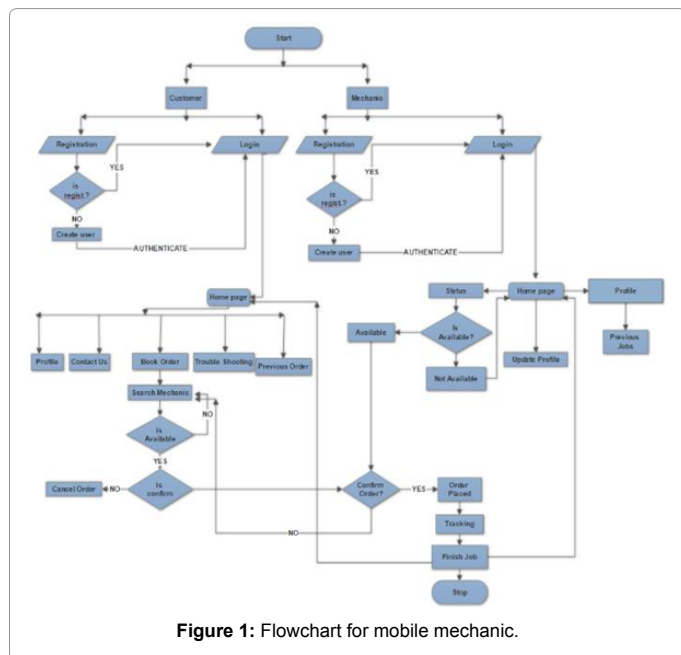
Start

Customer

Mechanic

Registration

Login

YES

Is regist.?

NO

Create user

AUTHENTICATE

Registration

Login

YES

Is regist.?

NO

Create user

AUTHENTICATE

Home page

Profile

Contact Us

Book Order

Trouble Shooting

Previous Order

Search Mechanic

NO

Is Available

YES

Cancel Order

NO

Is confirm

Status

Home page

Profile

Available

Is Available?

Not Available

Update Profile

Previous Jobs

Confirm Order?

YES

Order Placed

Tracking

NO

Finish Job

Stop

Figure 1: Flowchart for mobile mechanic.